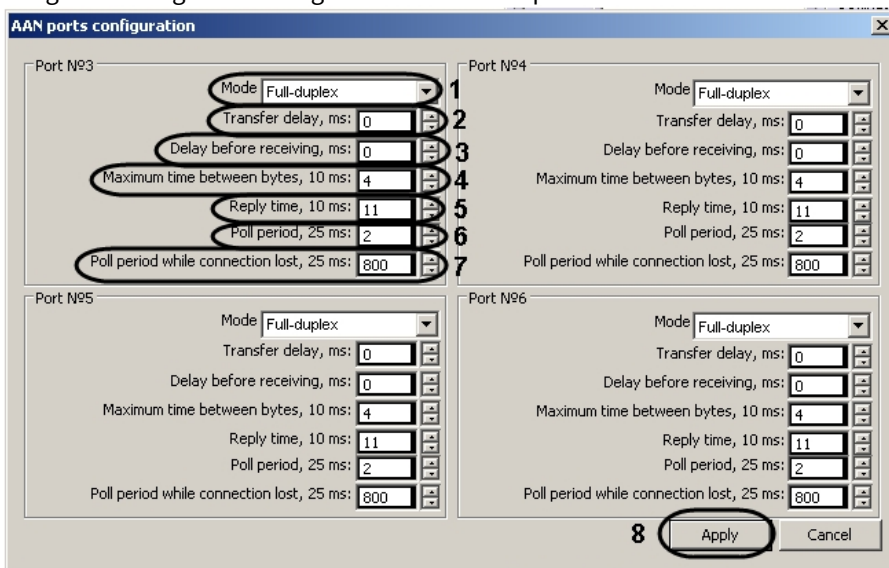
AAN ports configuration

Port №3
Mode Full-duplex 1
Transfer delay, ms: 0 2
Delay before receiving, ms: 0 3
Maximum time between bytes, 10 ms: 4 4
Reply time, 10 ms: 11 5
Poll period, 25 ms: 2 6
Poll period while connection lost, 25 ms: 800 7

Port №4
Mode Full-duplex
Transfer delay, ms: 0
Delay before receiving, ms: 0
Maximum time between bytes, 10 ms: 4
Reply time, 10 ms: 11
Poll period, 25 ms: 2
Poll period while connection lost, 25 ms: 800

Port №5
Mode Full-duplex
Transfer delay, ms: 0
Delay before receiving, ms: 0
Maximum time between bytes, 10 ms: 4
Reply time, 10 ms: 11
Poll period, 25 ms: 2
Poll period while connection lost, 25 ms: 800

Port №6
Mode Full-duplex
Transfer delay, ms: 0
Delay before receiving, ms: 0
Maximum time between bytes, 10 ms: 4
Reply time, 10 ms: 11
Poll period, 25 ms: 2
Poll period while connection lost, 25 ms: 800

8 Apply Cancel